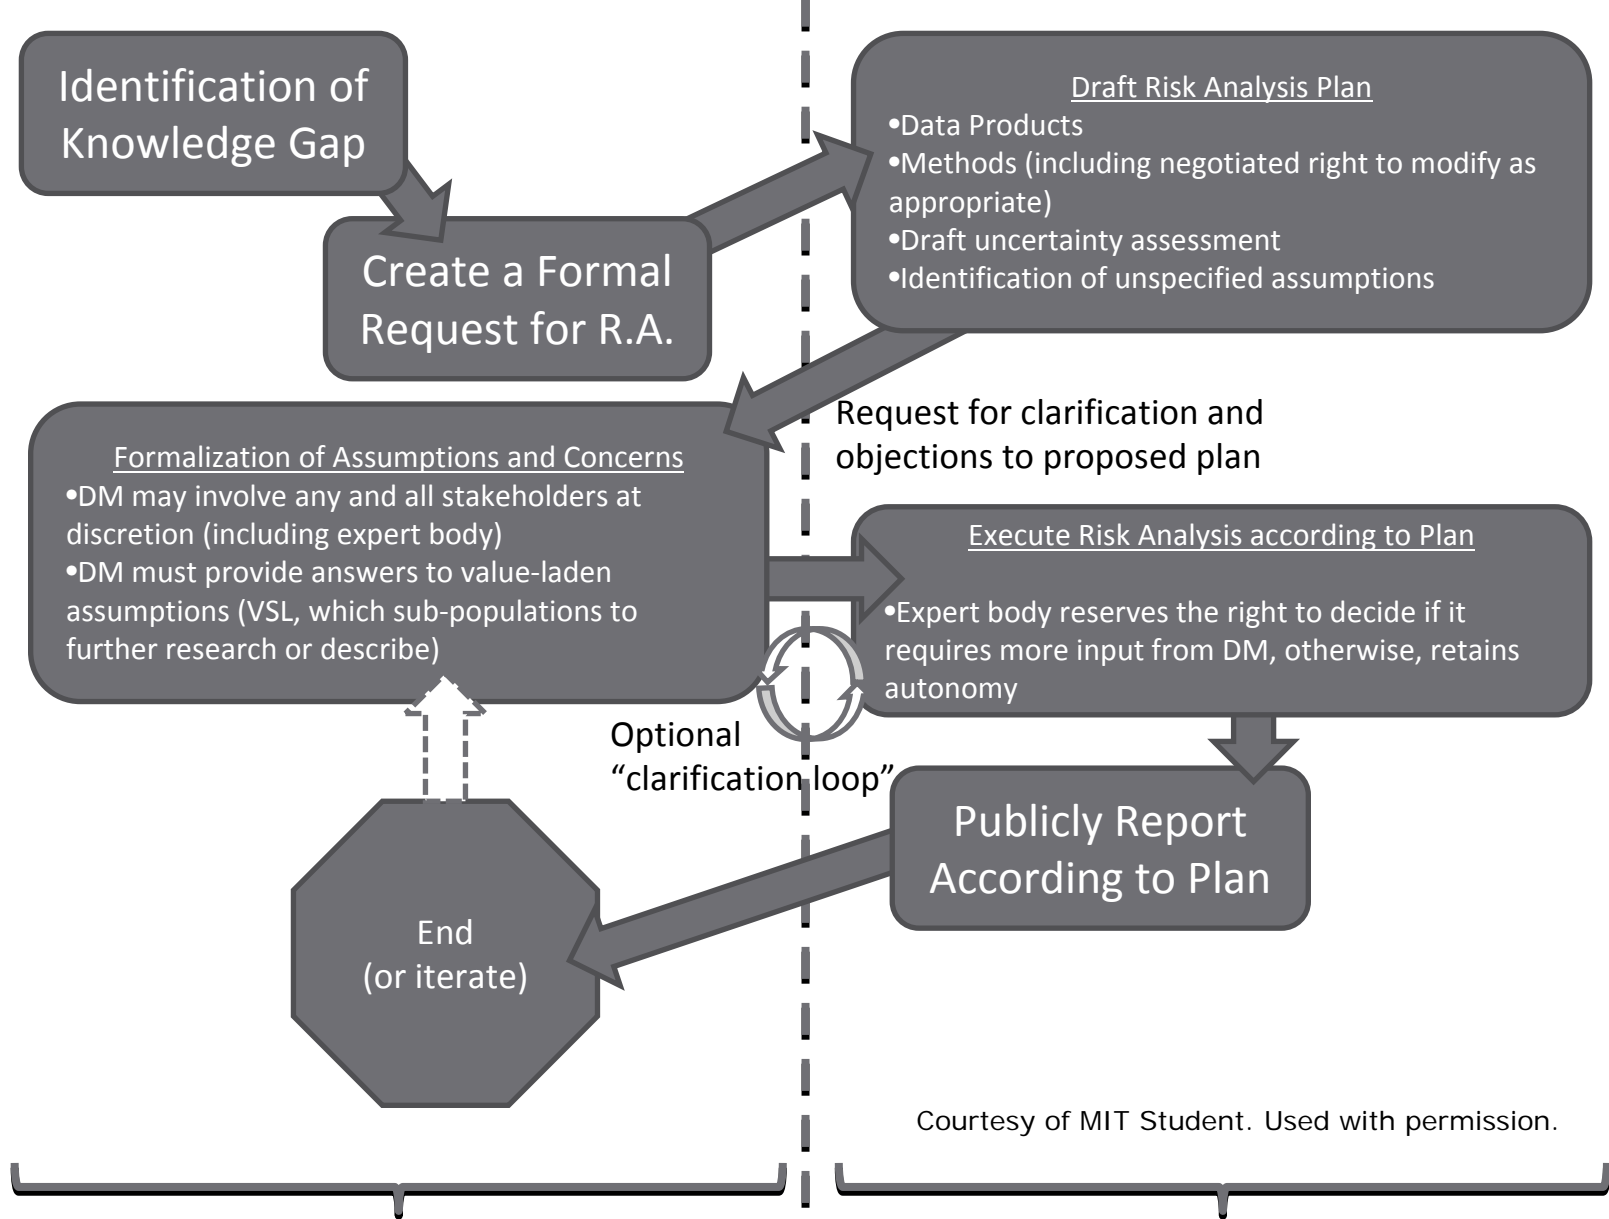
Identification of Knowledge Gap

Create a Formal Request for R.A.

Draft Risk Analysis Plan
•Data Products
•Methods (including negotiated right to modify as appropriate)
•Draft uncertainty assessment
•Identification of unspecified assumptions

Request for clarification and objections to proposed plan

Formalization of Assumptions and Concerns
•DM may involve any and all stakeholders at discretion (including expert body)
•DM must provide answers to value-laden assumptions (VSL, which sub-populations to further research or describe)

Execute Risk Analysis according to Plan
•Expert body reserves the right to decide if it requires more input from DM, otherwise, retains autonomy

Optional "clarification loop"

Publicly Report According to Plan

End (or iterate)

Courtesy of MIT Student. Used with permission.